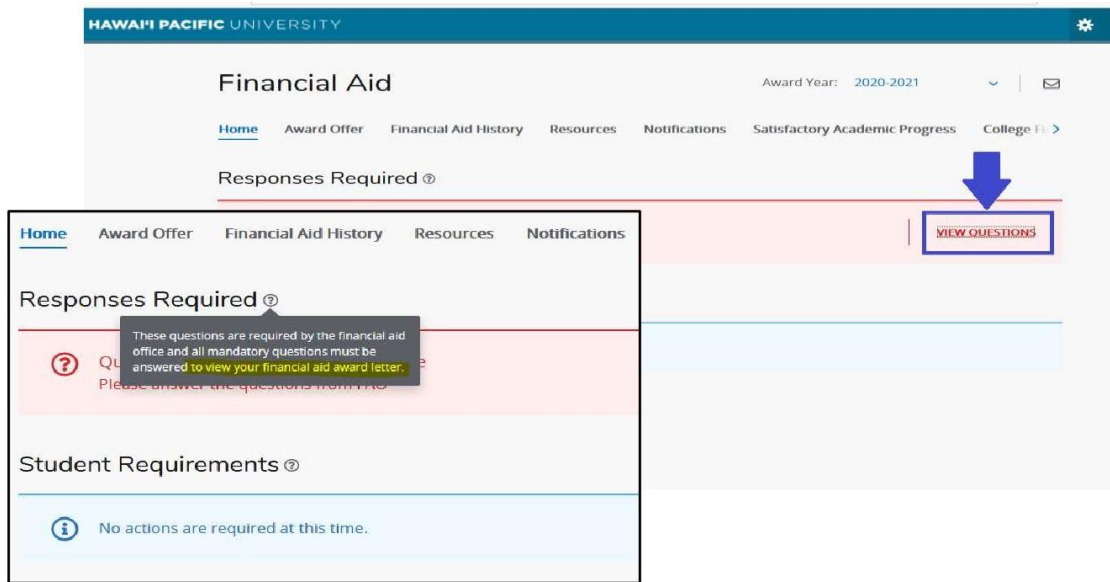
HAWAI'I PACIFIC UNIVERSITY

Financial Aid

Award Year: 2020-2021

Home Award Offer Financial Aid History Resources Notifications Satisfactory Academic Progress College F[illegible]

Responses Required

VIEW QUESTIONS

Home Award Offer Financial Aid History Resources Notifications

Responses Required

These questions are required by the financial aid office and all mandatory questions must be answered to view your financial aid award letter.

Qu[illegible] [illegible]e
Please answer the questions from FAO

Student Requirements

No actions are required at this time.